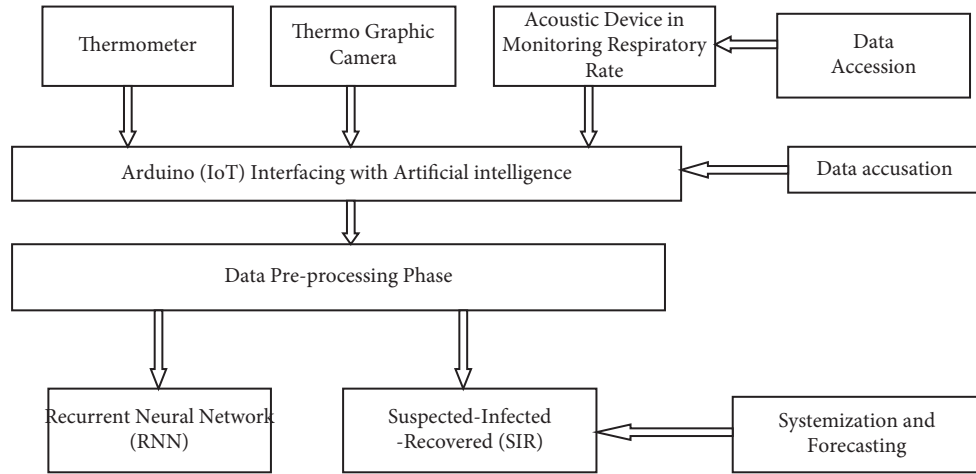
Thermometer

Thermo Graphic Camera

Acoustic Device in Monitoring Respiratory Rate

Data Accession

Arduino (IoT) Interfacing with Artificial intelligence

Data accusation

Data Pre-processing Phase

Recurrent Neural Network (RNN)

Suspected-Infected -Recovered (SIR)

Systemization and Forecasting